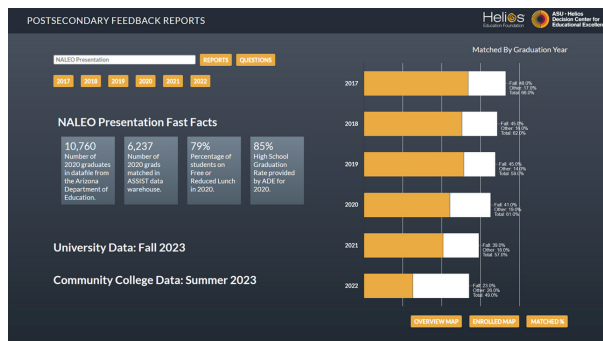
POSTSECONDARY FEEDBACK REPORTS

Helios Education Foundation

ASU - Helios Decision Center for Educational Excellen

NALEO Presentation

REPORTS

QUESTIONS

2017 2018 2019 2020 2021 2022

NALEO Presentation Fast Facts

10,760
Number of 2020 graduates in datafile from the Arizona Department of Education.

6,237
Number of 2020 grads matched in ASSIST data warehouse.

79%
Percentage of students on Free or Reduced Lunch in 2020.

85%
High School Graduation Rate provided by ADE for 2020.

University Data: Fall 2023

Community College Data: Summer 2023

Matched By Graduation Year

2017
Fall: 49.0%
Other: 17.0%
Total: 66.0%

2018
Fall: 45.0%
Other: 16.0%
Total: 62.0%

2019
Fall: 45.0%
Other: 14.0%
Total: 59.0%

2020
Fall: 41.0%
Other: 19.0%
Total: 61.0%

2021
Fall: 38.0%
Other: 18.0%
Total: 57.0%

2022
Fall: 23.0%
Other: 26.0%
Total: 49.0%

OVERVIEW MAP

ENROLLED MAP

MATCHED %